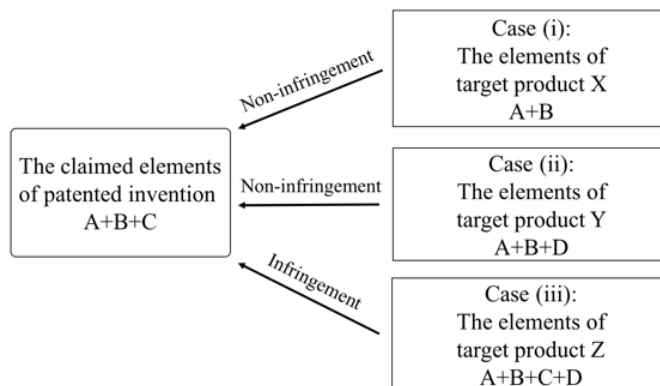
The claimed elements of patented invention A+B+C

Non-infringement

Case (i):
The elements of target product X
A+B

Non-infringement

Case (ii):
The elements of target product Y
A+B+D

Infringement

Case (iii):
The elements of target product Z
A+B+C+D